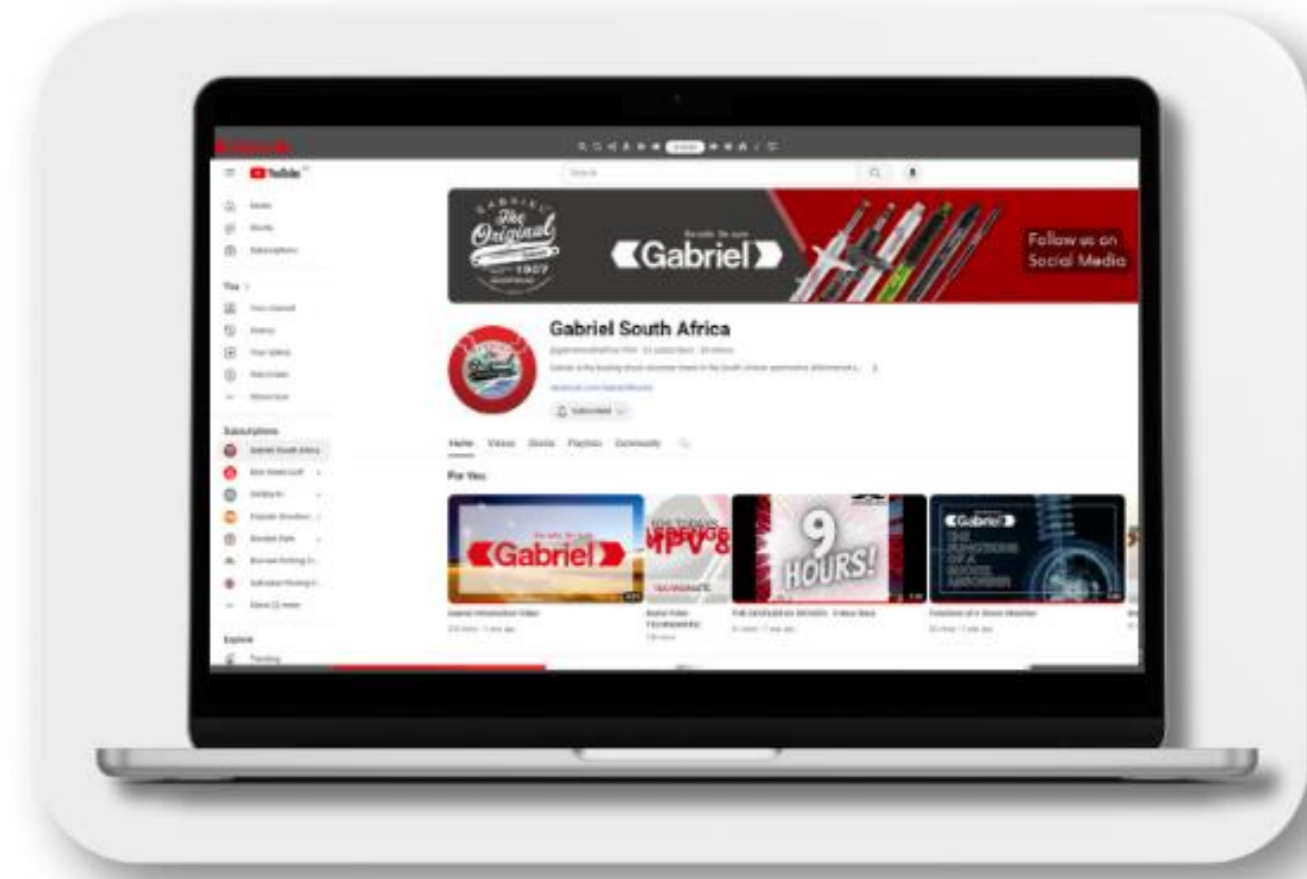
YouTube

Search

Home
Shorts
Subscriptions

You
Your channel
History
Your videos
Watch later
Show more

Subscriptions
Gabriel South Africa
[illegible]
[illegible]
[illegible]
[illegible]
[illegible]
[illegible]
Show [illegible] more

Explore
Trending

The Original 1907

Gabriel

Follow us on Social Media

Gabriel South Africa

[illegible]

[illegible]

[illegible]

Subscribed

Home Videos Shorts Playlists Community

For You

Gabriel

MPV

9 HOURS!

Gabriel

THE FUNCTIONS OF A SHOCK ABSORBER

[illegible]
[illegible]
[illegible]
Functions of a Shock Absorber